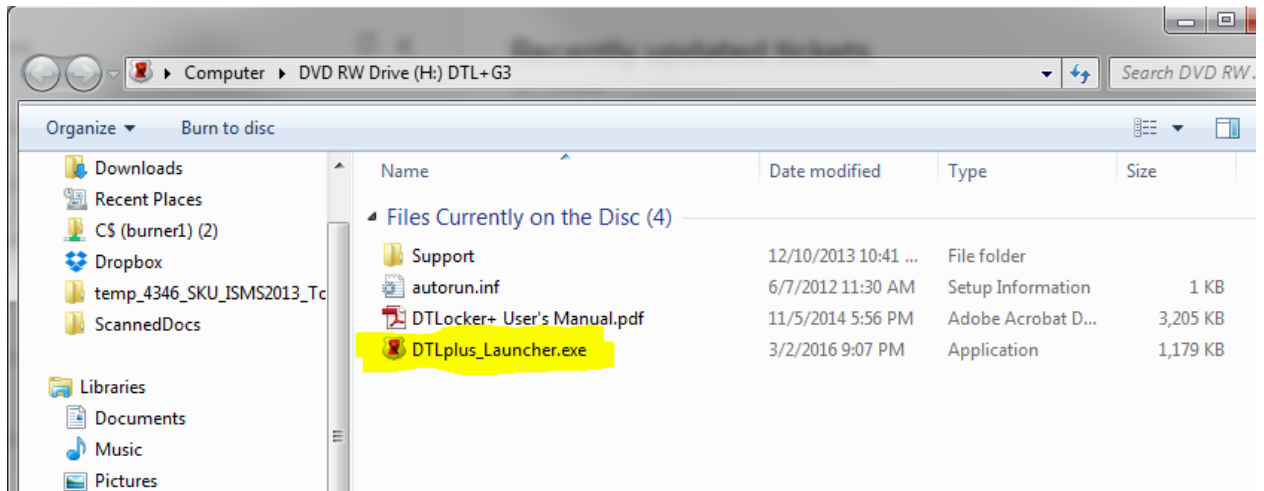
Computer ▸ DVD RW Drive (H:) DTL+G3

Search DVD RW...

Organize ▾ Burn to disc

Downloads
Recent Places
C$ (burner1) (2)
Dropbox
temp_4346_SKU_ISMS2013_Tc
ScannedDocs

Libraries
Documents
Music
Pictures

| Name | Date modified | Type | Size |
|---|---|---|---|
| Files Currently on the Disc (4) | | | |
| Support | 12/10/2013 10:41 ... | File folder | |
| autorun.inf | 6/7/2012 11:30 AM | Setup Information | 1 KB |
| DTLocker+ User's Manual.pdf | 11/5/2014 5:56 PM | Adobe Acrobat D... | 3,205 KB |
| DTLplus_Launcher.exe | 3/2/2016 9:07 PM | Application | 1,179 KB |